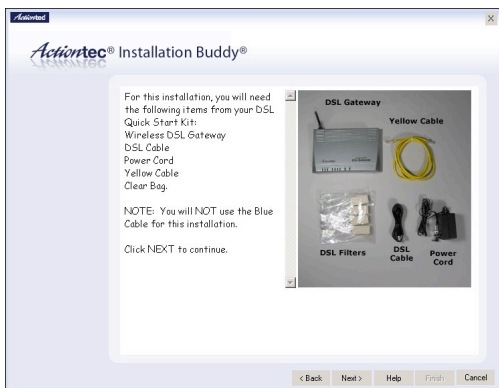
Actiontec

Actiontec® Installation Buddy®

For this installation, you will need the following items from your DSL Quick Start Kit:
Wireless DSL Gateway
DSL Cable
Power Cord
Yellow Cable
Clear Bag.

NOTE: You will NOT use the Blue Cable for this installation.

Click NEXT to continue.

DSL Gateway
Yellow Cable
DSL Filters
DSL Cable
Power Cord

< Back Next > Help Finish Cancel